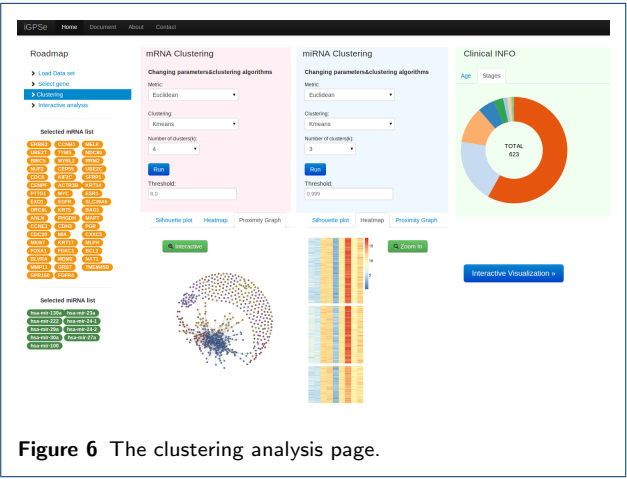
iGPSe Home Document About Contact

Roadmap

Load Data set
Select gene
Clustering
Interactive analysis

Selected mRNA list

SRMN2 CCNE1 MELK
UBE2T TYMS MECM
BIRC5 MYBL2 PRM2
NUF2 CEP55 UBE2C
CDC6 KIF2C SFRP1
CENPF ACTR3B KRT14
PTTG1 MYC ESR1
EXO1 EGFR SLC39A6
ORC6L KRT5 BAG1
ANLN PHGDH MAPT
CCNB1 CDH3 PGR
CDC20 MIA CXXC5
MKI67 KRT17 MLPH
FOXA1 FOXC1 BCL2
BLVRA MDM2 NAT1
MMP11 GRB7 TMEM45B
GPR160 FGFR4

Selected miRNA list

hsa-mir-130a hsa-mir-23a
hsa-mir-222 hsa-mir-24-1
hsa-mir-29a hsa-mir-24-2
hsa-mir-30a hsa-mir-27a
hsa-mir-100

mRNA Clustering

Changing parameters&clustering algorithms

Metric:
Euclidean

Clustering:
Kmeans

Number of clusters(k):
4

Run

Threshold:
0.0

Silhouette plot Heatmap Proximity Graph

Interactive

miRNA Clustering

Changing parameters&clustering algorithms

Metric:
Euclidean

Clustering:
Kmeans

Number of clusters(k):
3

Run

Threshold:
0.900

Silhouette plot Heatmap Proximity Graph

Zoom In

Clinical INFO

Age Stages

TOTAL
623

Interactive Visualization »

Figure 6 The clustering analysis page.